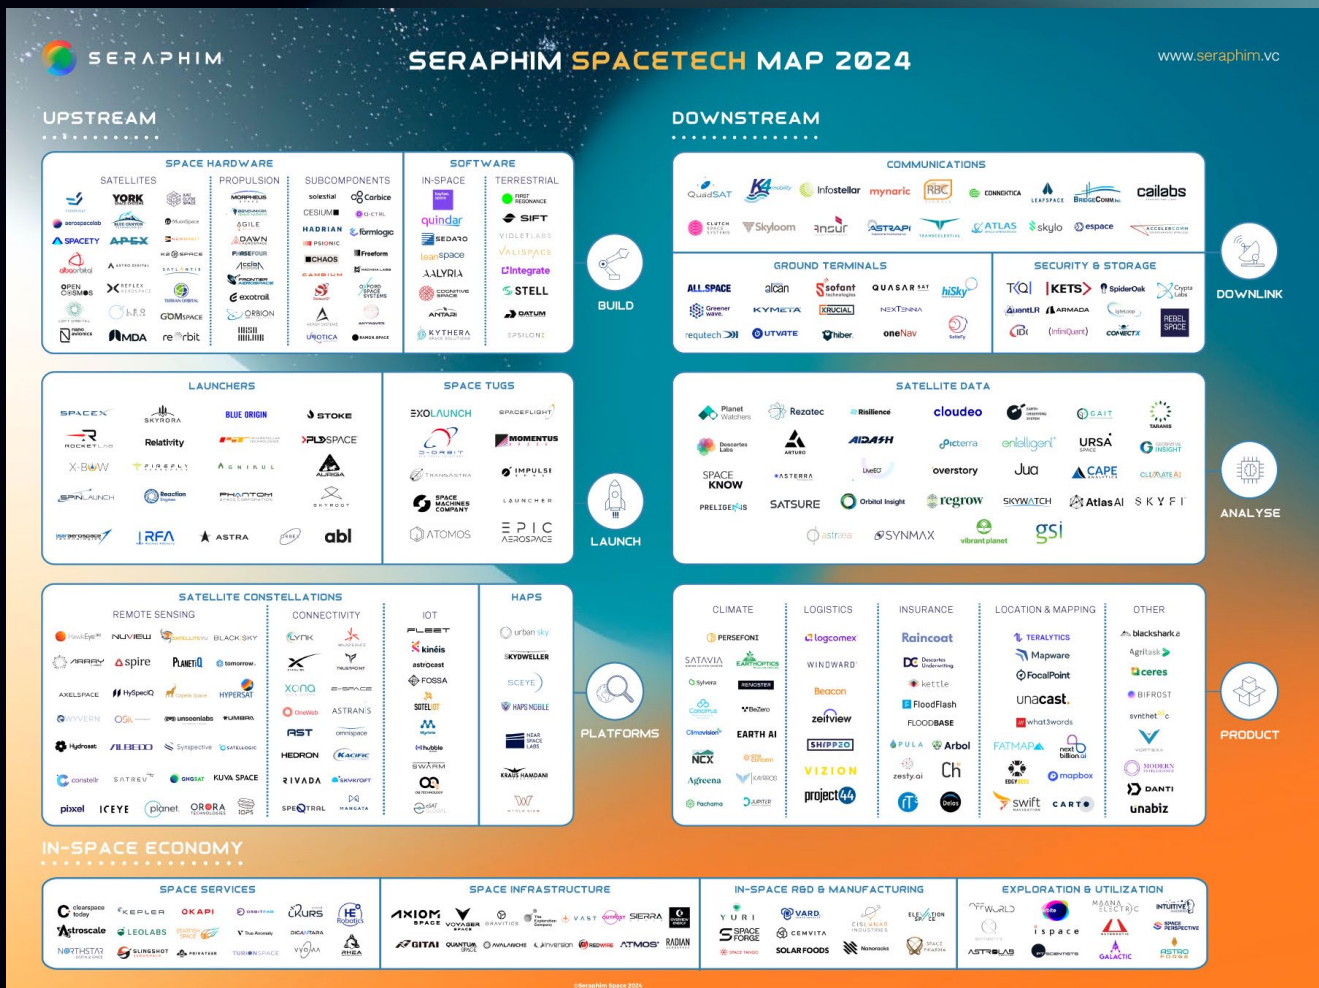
SERAPHIM

SERAPHIM SPACETECH MAP 2024

www.seraphim.vc

UPSTREAM

SPACE HARDWARE

SATELLITES

YORK

APEX

aerospacelab

SPACETY

alba orbital

OPEN COSMOS

REFLEX

GOMSPACE

NanoAvionics

MDA

re orbit

PROPULSION

MORPHEUS

AGILE

DAWN

FIREFOUR

exotrail

ORBION

SUBCOMPONENTS

solestial

Carbice

CESIUM

HADRIAN

formlogic

PSIONIC

CHAOS

Freeform

SOFTWARE

IN-SPACE

quindar

SEDARO

leanspace

ALYRIA

ANTARIS

KYTHERA

TERRESTRIAL

FIRST RESONANCE

SIFT

VIOLETLABS

VALISPACE

Integrate

STELL

DATUM

EPSILON3

BUILD

LAUNCHERS

SPACEX

SKYRORA

BLUE ORIGIN

STOKE

ROCKETLAB

Relativity

PLD SPACE

X-BOW

FIREFLY

GENIUS

AURORA

SPINLAUNCH

Reaction Engines

PHANTOM

SKYROOT

RFA

ASTRA

abl

SPACE TUGS

EXOLAUNCH

SPACEFLIGHT

D-ORBIT

MOMENTUS

TRANSASTRA

IMPULSE

SPACE MACHINES COMPANY

LAUNCHER

ATOMOS

EPIC AEROSPACE

LAUNCH

SATELLITE CONSTELLATIONS

REMOTE SENSING

NUVIEW

BLACKSKY

ARRAY

spire

PLANETIQ

tomorrow.io

AXELSPACE

HySpecIQ

HYPERSAT

WYVERN

unseenlabs

UMBRA

Hydrosat

ALBEDO

Synspective

constellr

SATREV

GHGSAT

KUVA SPACE

pixxel

ICEYE

planet

ORORA TECHNOLOGIES

CONNECTIVITY

LYNK

XONA

E-SPACE

OneWeb

ASTRANIS

omnispace

RST

HEDRON

KACIFIC

RIVADA

SKYKRAFT

SPECTRAL

MANGATA

IOT

FLEET

kinéis

astrocast

FOSSA

SATELIOT

hubble

SWARM

HAPS

urban sky

SKYDWELLER

SCEYE

HAPS MOBILE

NEAR SPACE LABS

KRAUS HAMDANI

PLATFORMS

DOWNSTREAM

COMMUNICATIONS

QuadSAT

K4 mobility

Infostellar

mynaric

RBC

CONNEKTICA

LEAFSPACE

BridgeComm

cailabs

Skyloom

ansur

ASTRAPI

ATLAS

skylo

espace

ACCELERCOMM

GROUND TERMINALS

ALL.SPACE

alcan

sofant

QUASAR SAT

hiSky

Greener Wave

KYMETA

KRUCIAL

NEXTENNA

requtech

UTVATE

hiber

oneNav

SECURITY & STORAGE

TQI

KETS

SpiderOak

Crypto Labs

QuantLR

ARMADA

CONNECTX

IDQ

InfiniQuant

REBEL SPACE

DOWNLINK

SATELLITE DATA

Planet Watchers

Rezatec

Risilience

cloudeo

SATIVA

CAIT

TARANIS

Descartes Labs

ARTURO

AIDASH

Picterra

enlilligent

URSA SPACE

ORBITAL INSIGHT

SPACE KNOW

ASTERRA

LiveEO

overstory

Jua

CAPE ANALYTICS

CLIMATE AI

PRELIGENS

SATSURE

Orbital Insight

regrow

SKYWATCH

Atlas AI

SKYFI

astraea

SYNMAX

vibrant planet

gsi

ANALYSE

CLIMATE

PERSEFONI

SATAVIA

EARTHOPTICS

Sylvera

RENOSTER

Climavision

BeZero

EARTH AI

NCX

Agreena

Pachama

LOGISTICS

logcomex

WINDWARD

Beacon

zeitview

SHIPPEO

VIZION

project44

INSURANCE

Raincoat

Descartes Underwriting

kettle

FloodFlash

FLOODBASE

PULA

Arbol

zesty.ai

ChAI

Delos

LOCATION & MAPPING

TERALYTICS

Mapware

FocalPoint

unacast.

what3words

FATMAP

next billion.ai

mapbox

swift

CARTO

OTHER

blackshark.ai

Agritask

ceres

BIFROST

synthetic

VORTEXA

MODERN INTELLIGENCE

DANTI

unabiz

PRODUCT

IN-SPACE ECONOMY

SPACE SERVICES

clearspace today

KEPLER

OKAPI

ORBITFAB

KURS

HE Robotics

Astroscale

LEOLABS

STARFISH SPACE

NORTHSTAR

SLINGSHOT

PRIVATEER

TURION SPACE

VYOMA

RHEA

SPACE INFRASTRUCTURE

AXIOM SPACE

VOYAGER SPACE

GRAVITICS

The Exploration Company

VAST

OUTPOST

SIERRA

GITAI

QUANTUM SPACE

AVALANCHE

Inversion

REDWIRE

ATMOS

RADIAN

IN-SPACE R&D & MANUFACTURING

YURI

VARDA

SPACE FORGE

CEMVITA

SOLAR FOODS

CISLUNAR INDUSTRIES

Nanoracks

ELEVATION SPACE

SPACE PHARMA

EXPLORATION & UTILIZATION

OFFWORLD

MAANA ELECTRIC

INTUITIVE MACHINES

ispace

SPACE PERSPECTIVE

ASTROLAB

GALACTIC

ASTRO FORGE

©Seraphim Space 2024